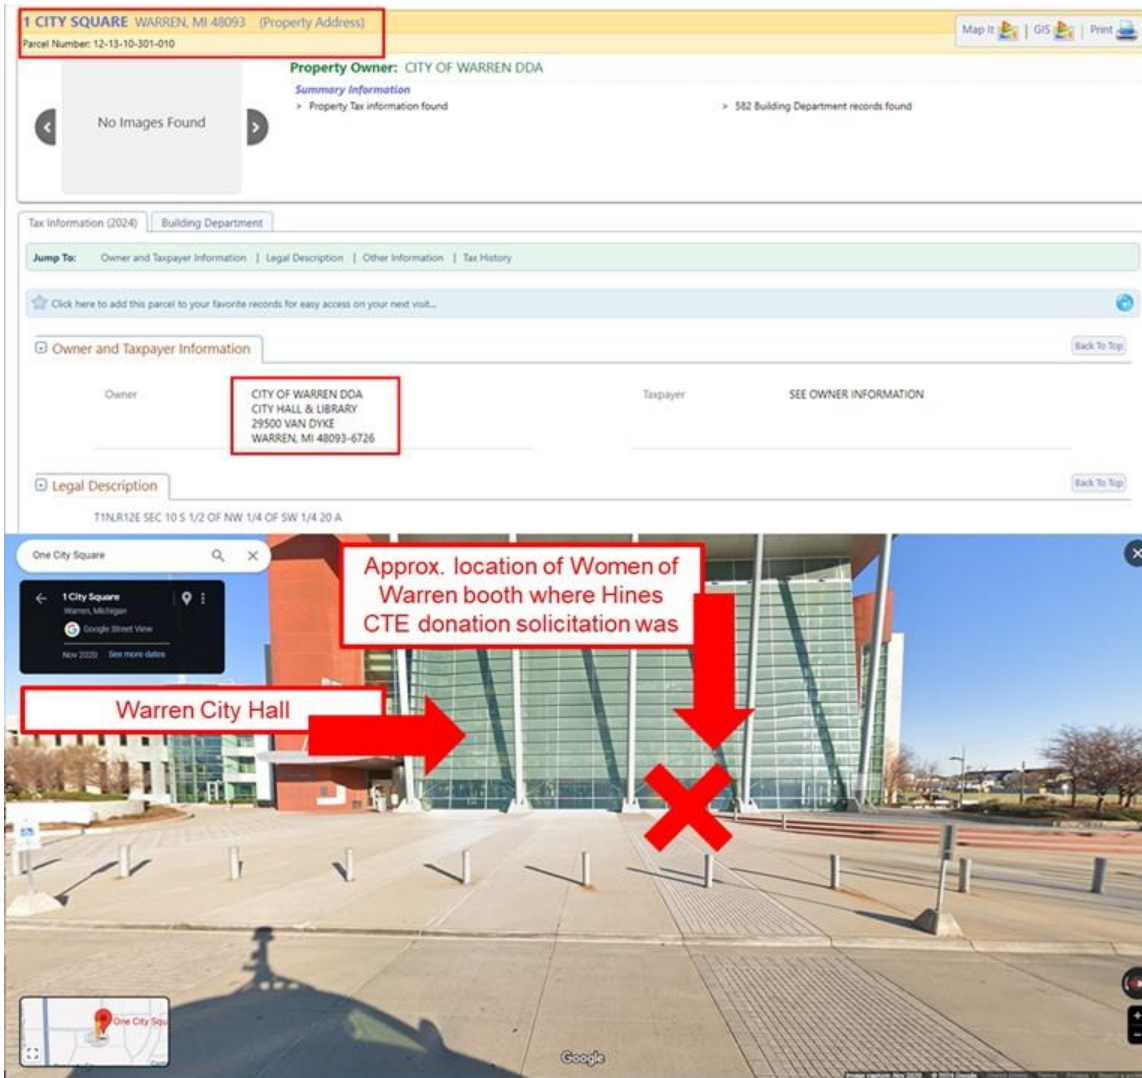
1 CITY SQUARE WARREN, MI 48093 (Property Address)
Parcel Number: 12-13-10-301-010

Map It | GIS | Print

No Images Found

Property Owner: CITY OF WARREN DDA

Summary Information
> Property Tax information found
> 582 Building Department records found

Tax Information (2024) | Building Department

Jump To: Owner and Taxpayer Information | Legal Description | Other Information | Tax History

Click here to add this parcel to your favorite records for easy access on your next visit...

Owner and Taxpayer Information

Back To Top

| Owner | CITY OF WARREN DDA CITY HALL & LIBRARY 29500 VAN DYKE WARREN, MI 48093-6726 | Taxpayer | SEE OWNER INFORMATION |
|---|---|---|---|

Legal Description

Back To Top

T1N,R12E SEC 10 S 1/2 OF NW 1/4 OF SW 1/4 20 A

One City Square

1 City Square
Warren, Michigan
Google Street View
Nov 2020 See more dates

Approx. location of Women of Warren booth where Hines CTE donation solicitation was

Warren City Hall

One City Squ

Google

Image capture: Nov 2020 © 2024 Google